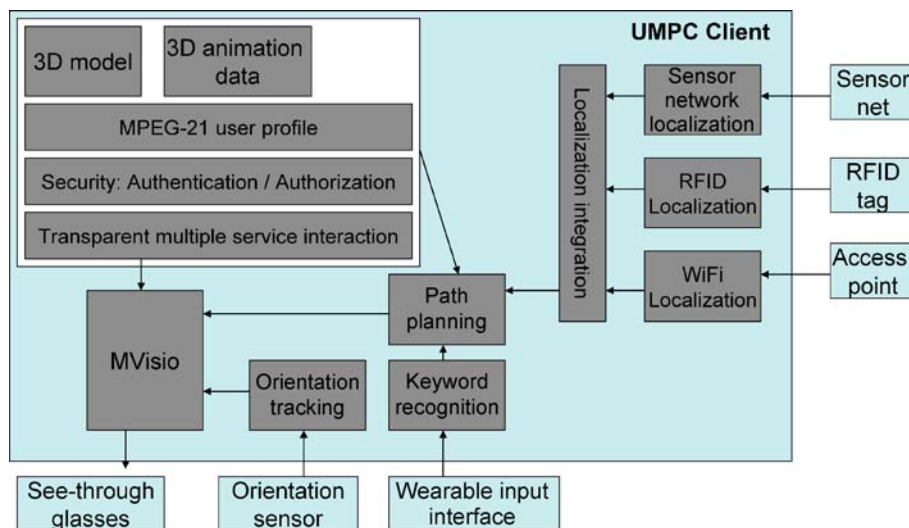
UMPC Client

3D model

3D animation data

MPEG-21 user profile

Security: Authentication / Authorization

Transparent multiple service interaction

Localization integration

Sensor network localization

Sensor net

RFID Localization

RFID tag

WiFi Localization

Access point

Path planning

MVisio

Orientation tracking

Keyword recognition

See-through glasses

Orientation sensor

Wearable input interface